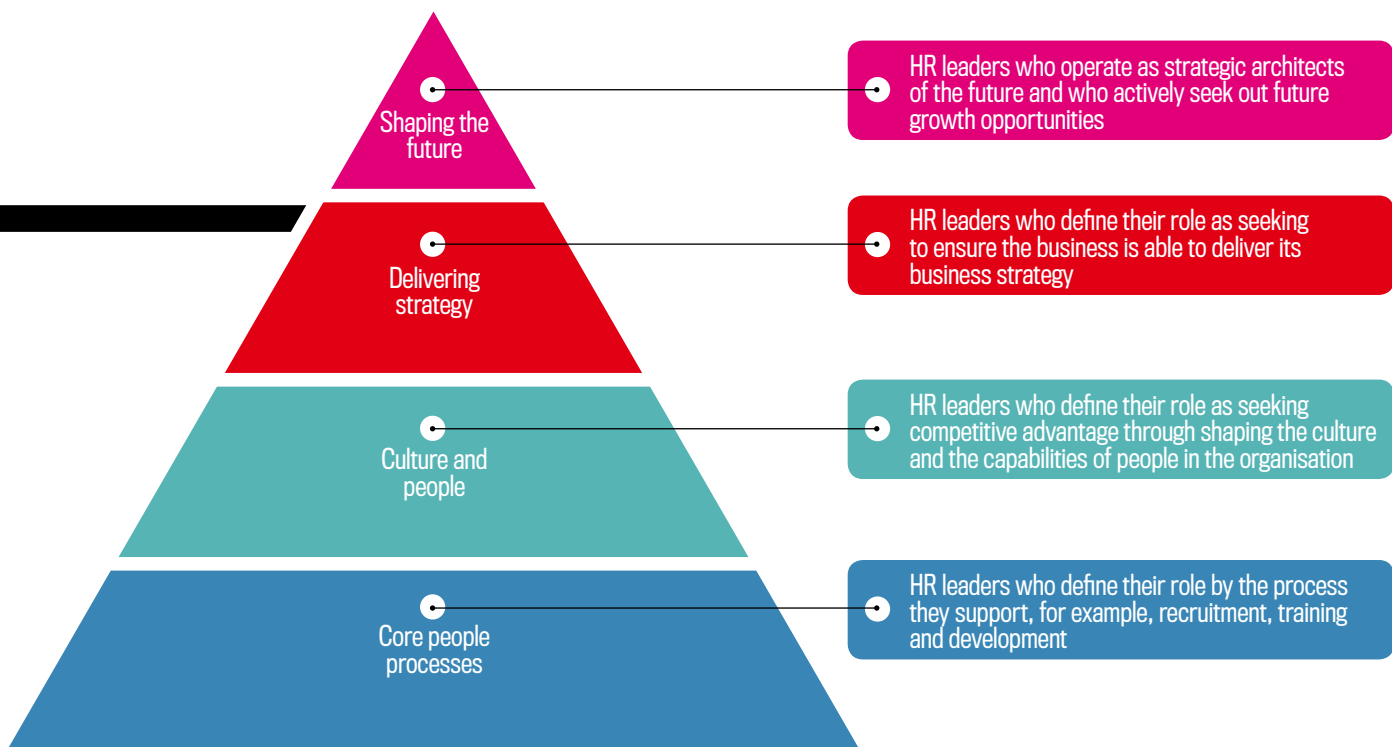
Shaping the future

HR leaders who operate as strategic architects of the future and who actively seek out future growth opportunities

Delivering strategy

HR leaders who define their role as seeking to ensure the business is able to deliver its business strategy

Culture and people

HR leaders who define their role as seeking competitive advantage through shaping the culture and the capabilities of people in the organisation

Core people processes

HR leaders who define their role by the process they support, for example, recruitment, training and development